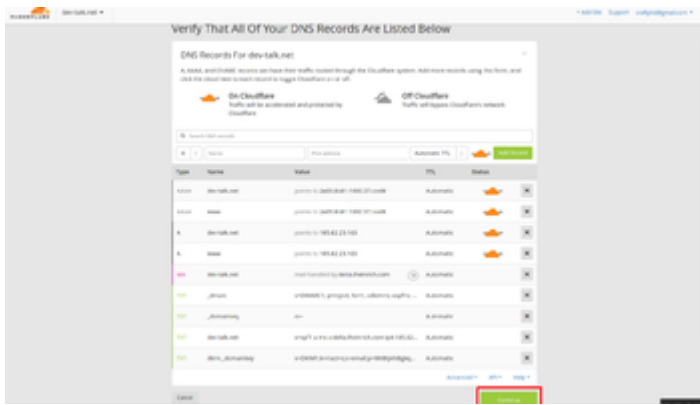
dev-talk.net ▾

+ Add Site   Support   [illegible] ▾

Verify That All Of Your DNS Records Are Listed Below

DNS Records for dev-talk.net

A, AAAA, and CNAME records can have their traffic routed through the Cloudflare system. Add more records using the form, and click the cloud next to each record to toggle Cloudflare on or off.

On Cloudflare
Traffic will be accelerated and protected by Cloudflare

Off Cloudflare
Traffic will bypass Cloudflare's network

Search DNS records

A   Name   IPv4 address   Automatic TTL   Add Record

| Type | Name | Value | TTL | Status | |
|---|---|---|---|---|---|
| AAAA | dev-talk.net | points to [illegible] | Automatic | | ✕ |
| AAAA | www | points to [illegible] | Automatic | | ✕ |
| A | dev-talk.net | points to 185.82.23.163 | Automatic | | ✕ |
| A | www | points to 185.82.23.163 | Automatic | | ✕ |
| MX | dev-talk.net | mail handled by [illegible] | Automatic | | ✕ |
| TXT | _dmarc | v=DMARC1; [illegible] | Automatic | | ✕ |
| TXT | _domainkey | o=- | Automatic | | ✕ |
| TXT | dev-talk.net | v=spf1 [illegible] | Automatic | | ✕ |
| TXT | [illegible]._domainkey | v=DKIM1 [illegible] | Automatic | | ✕ |

Advanced ▾   API ▾   Help ▾

Cancel

Continue